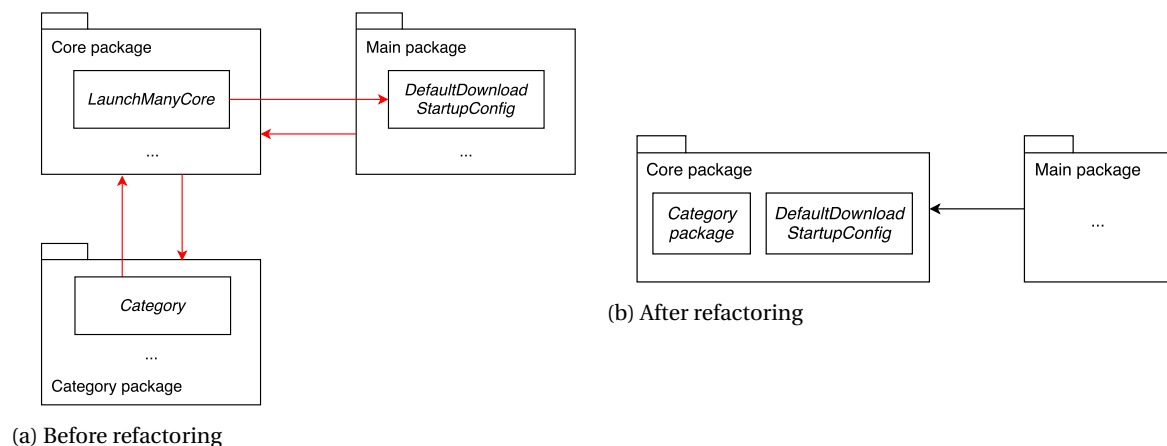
Core package

LaunchManyCore

...

Main package

DefaultDownload StartupConfig

...

Category

...

Category package

(a) Before refactoring

Core package

Category package

DefaultDownload StartupConfig

Main package

...

(b) After refactoring